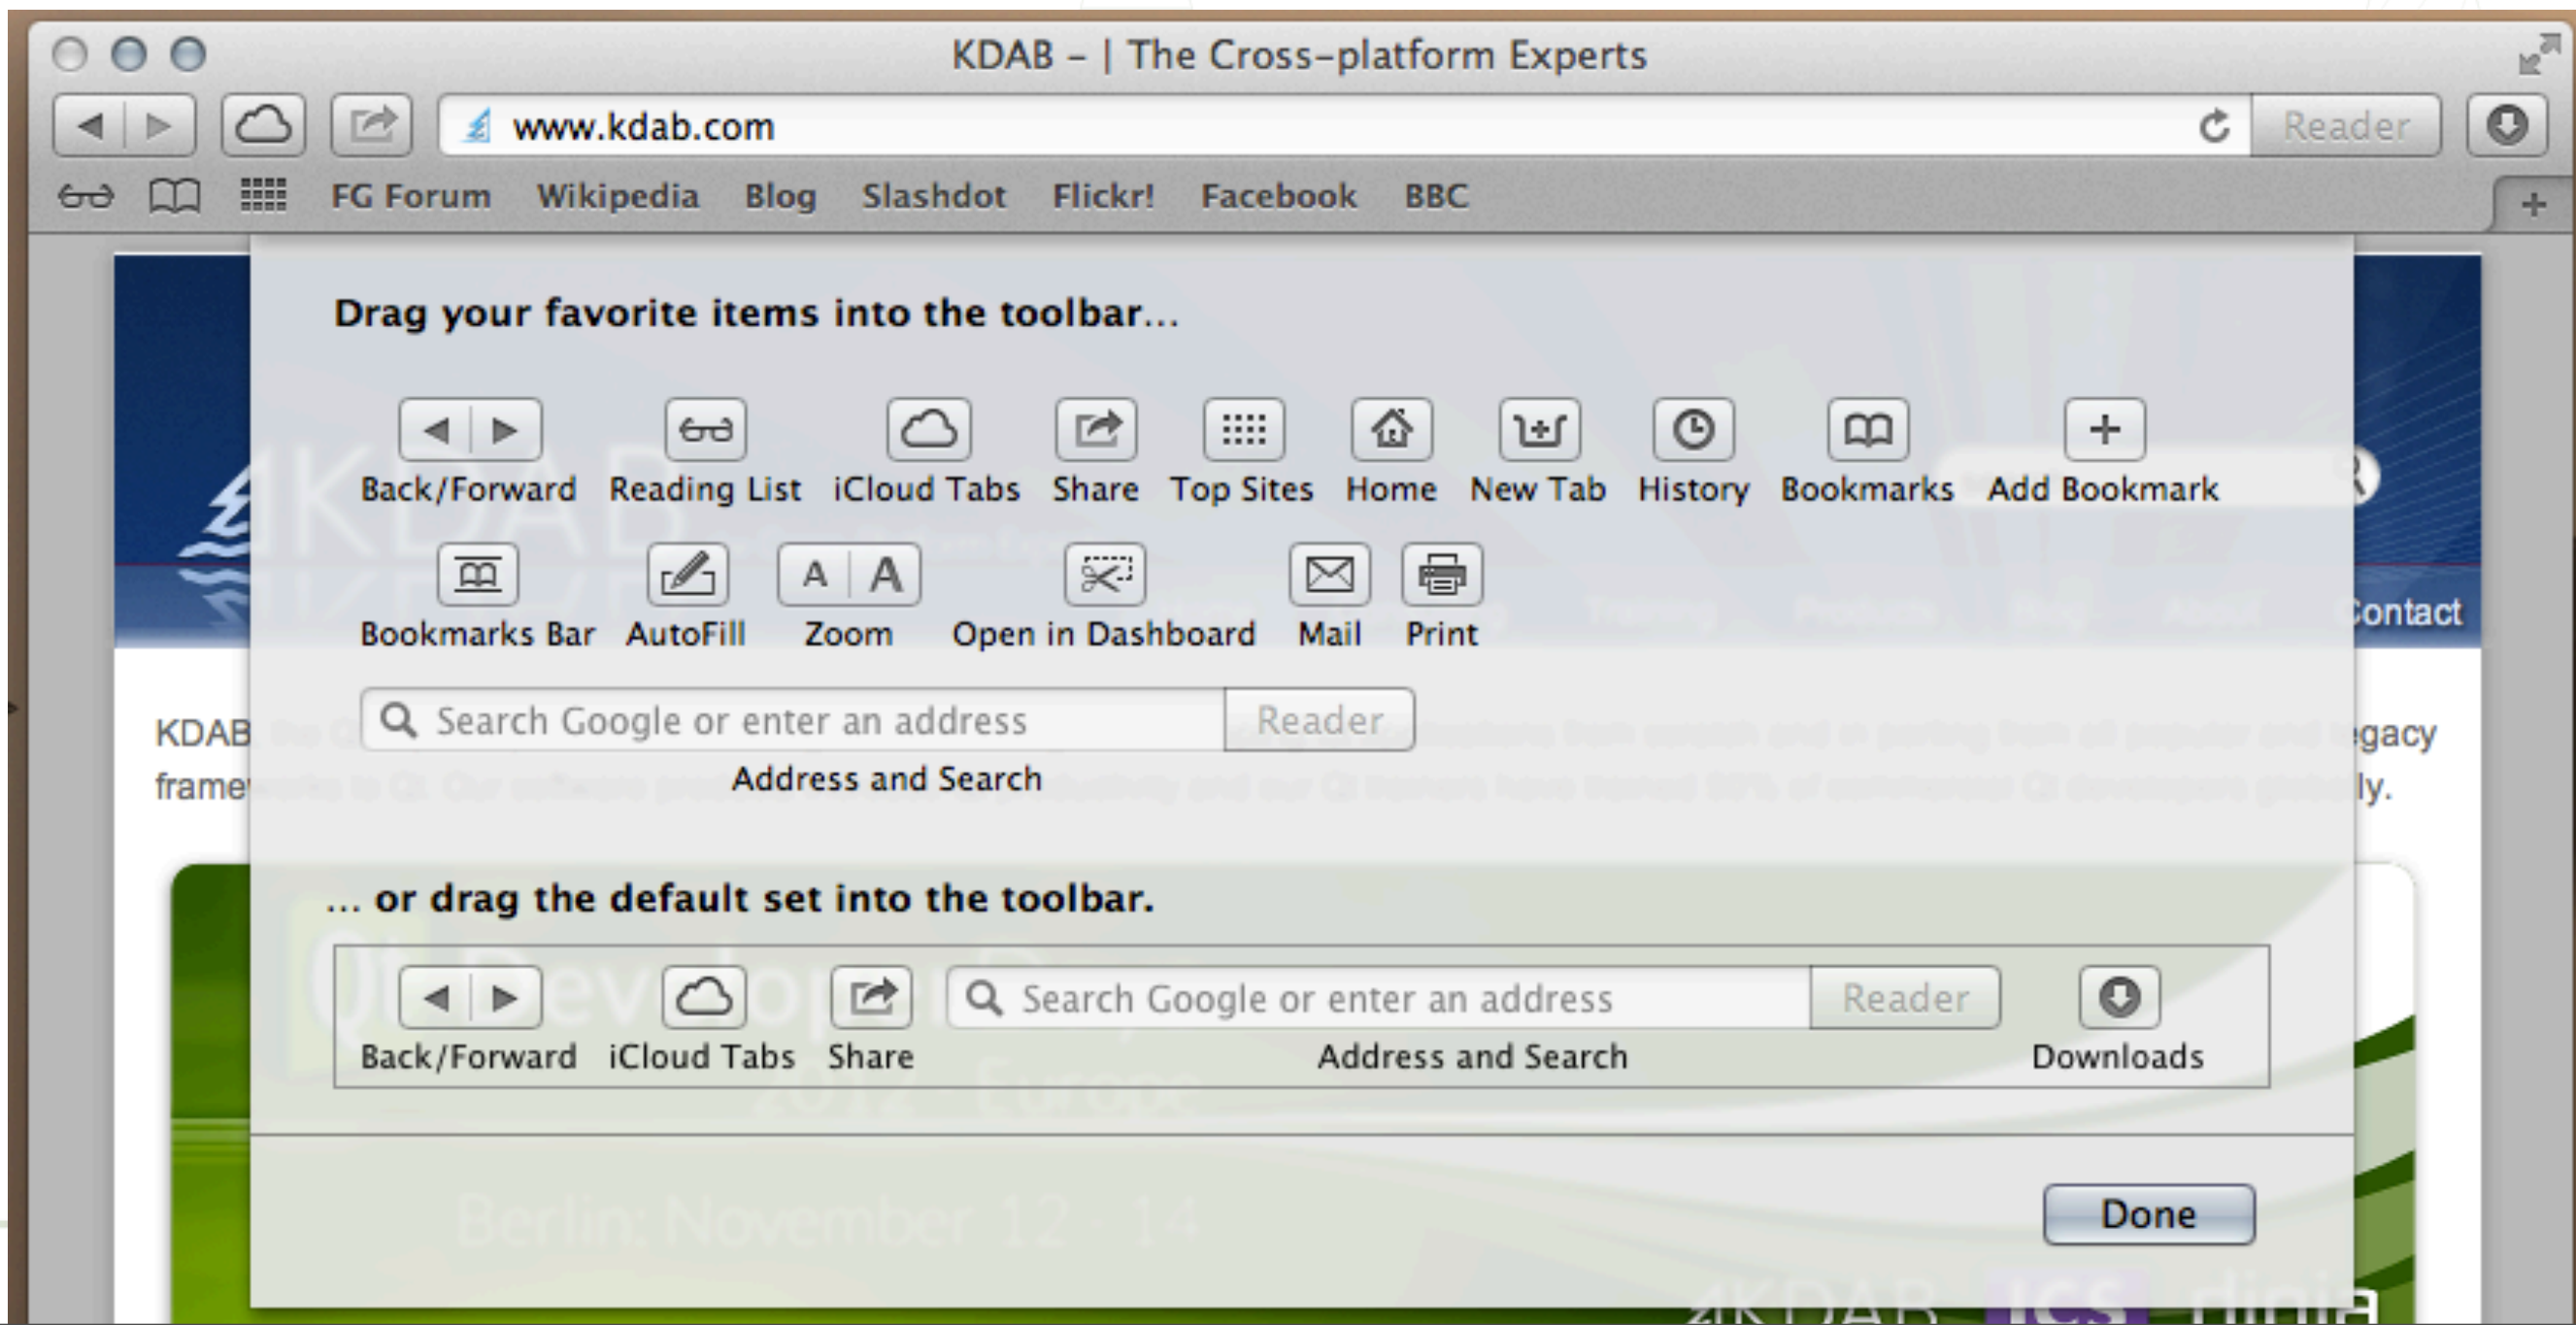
KDAB – | The Cross-platform Experts

www.kdab.com

Reader

FG Forum Wikipedia Blog Slashdot Flickr! Facebook BBC

Drag your favorite items into the toolbar…

Back/Forward Reading List iCloud Tabs Share Top Sites Home New Tab History Bookmarks Add Bookmark

Bookmarks Bar AutoFill Zoom Open in Dashboard Mail Print

Search Google or enter an address Reader

Address and Search

KDAB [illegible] gacy

frame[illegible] ly.

Contact

… or drag the default set into the toolbar.

Back/Forward iCloud Tabs Share Search Google or enter an address Reader Downloads

Address and Search

Done